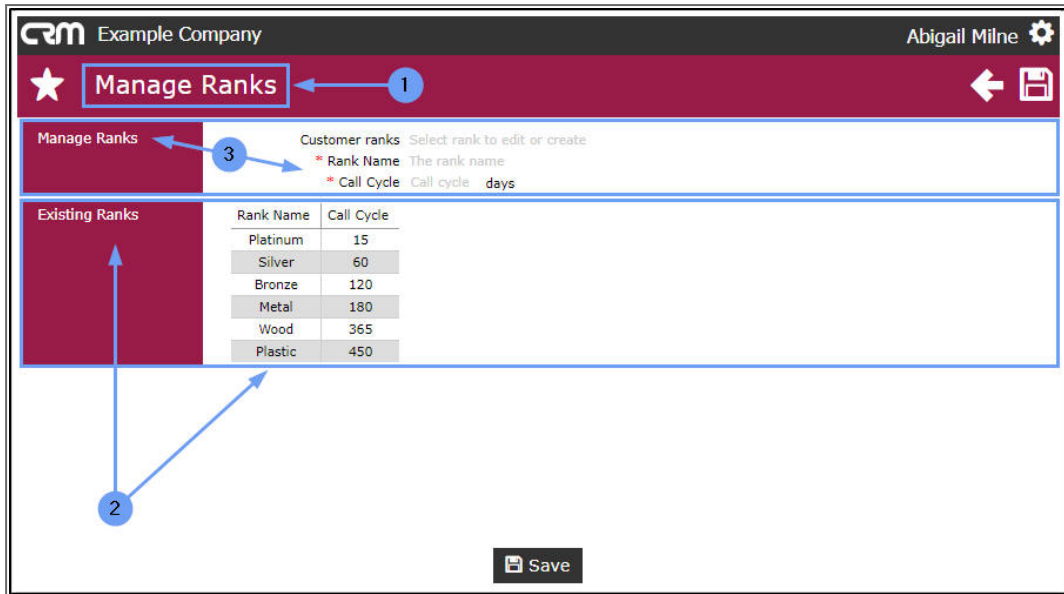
CRM Example Company

Abigail Milne

Manage Ranks

1

Manage Ranks

3

Customer ranks Select rank to edit or create
* Rank Name The rank name
* Call Cycle Call cycle days

Existing Ranks

| Rank Name | Call Cycle |
|---|---|
| Platinum | 15 |
| Silver | 60 |
| Bronze | 120 |
| Metal | 180 |
| Wood | 365 |
| Plastic | 450 |

2

Save